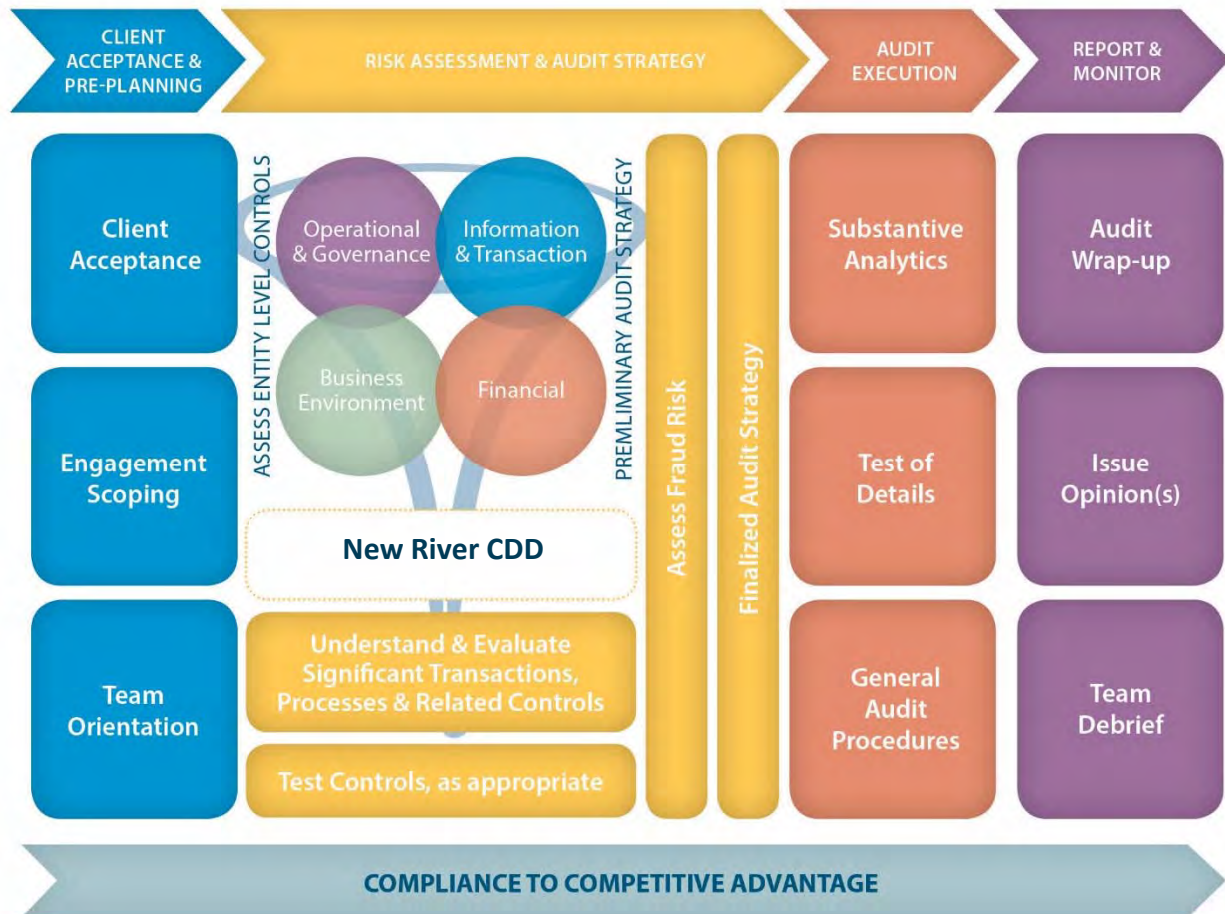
CLIENT ACCEPTANCE & PRE-PLANNING

RISK ASSESSMENT & AUDIT STRATEGY

AUDIT EXECUTION

REPORT & MONITOR

Client Acceptance

Engagement Scoping

Team Orientation

ASSESS ENTITY LEVEL CONTROLS

Operational & Governance

Information & Transaction

Business Environment

Financial

PREMLIMINARY AUDIT STRATEGY

New River CDD

Understand & Evaluate Significant Transactions, Processes & Related Controls

Test Controls, as appropriate

Assess Fraud Risk

Finalized Audit Strategy

Substantive Analytics

Test of Details

General Audit Procedures

Audit Wrap-up

Issue Opinion(s)

Team Debrief

COMPLIANCE TO COMPETITIVE ADVANTAGE